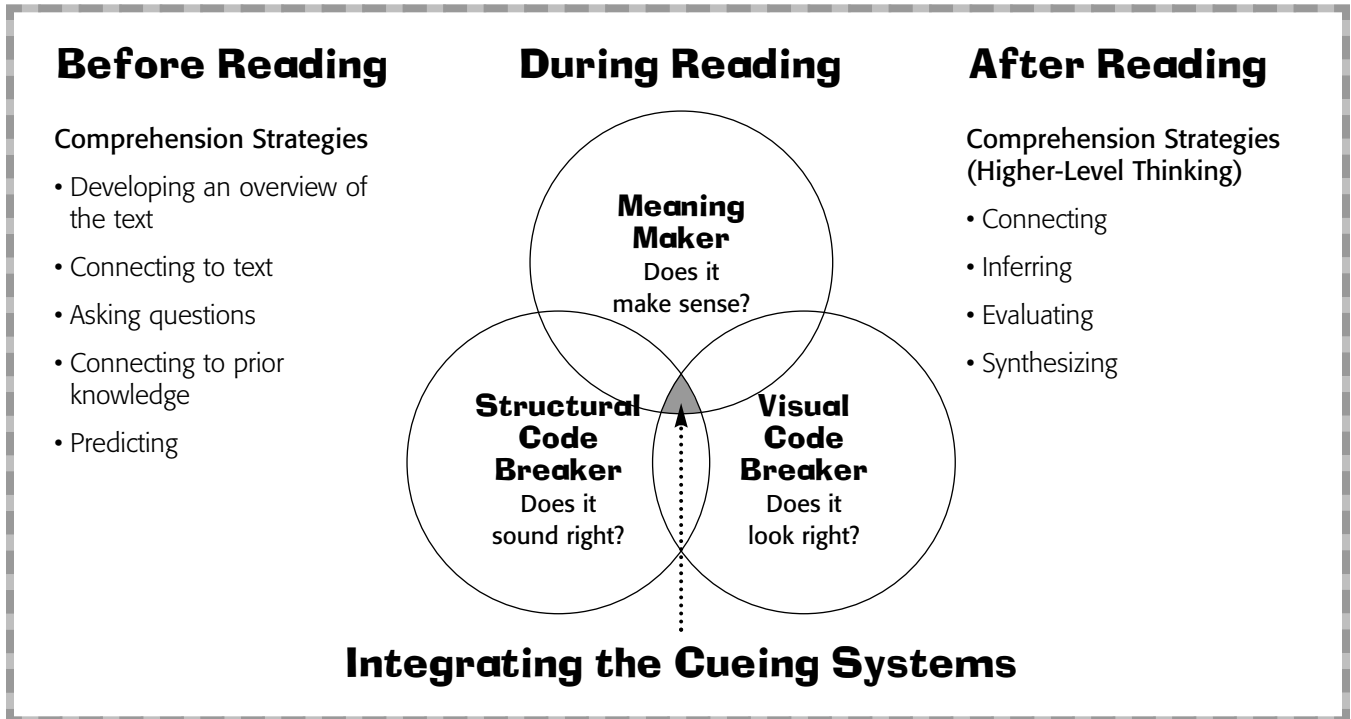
Before Reading

Comprehension Strategies

• Developing an overview of the text

• Connecting to text

• Asking questions

• Connecting to prior knowledge

• Predicting

During Reading

Meaning Maker
Does it make sense?

Structural Code Breaker
Does it sound right?

Visual Code Breaker
Does it look right?

After Reading

Comprehension Strategies (Higher-Level Thinking)

• Connecting

• Inferring

• Evaluating

• Synthesizing

Integrating the Cueing Systems